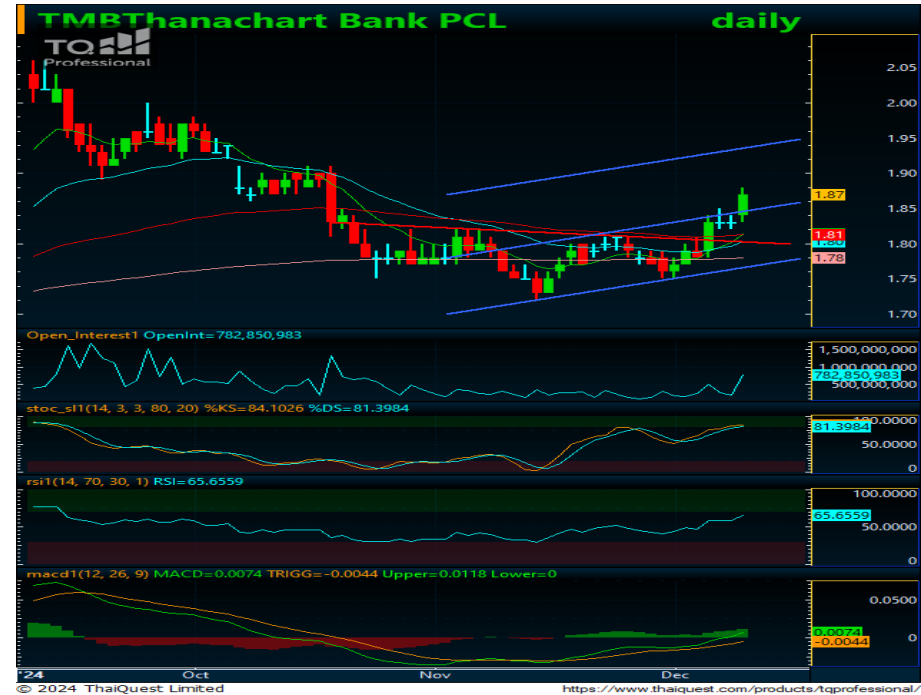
TMBThanachart Bank PCL daily

TQ Professional

2.05
2.00
1.95
1.90
1.87
1.85
1.81
1.80
1.78
1.75
1.70

Open_Interest1 OpenInt=782,850,983
1,500,000,000
1,000,000,000
782,850,983
500,000,000

stoc_sl1(14, 3, 3, 80, 20) %KS=84.1026 %DS=81.3984
100.0000
81.3984
50.0000
0

rsi1(14, 70, 30, 1) RSI=65.6559
100.0000
65.6559
50.0000
0

macd1(12, 26, 9) MACD=0.0074 TRIGG=-0.0044 Upper=0.0118 Lower=0
0.0500
0.0074
0
-0.0044

'24 Oct Nov Dec

© 2024 ThaiQuest Limited https://www.thaiquest.com/products/tqprofessional/